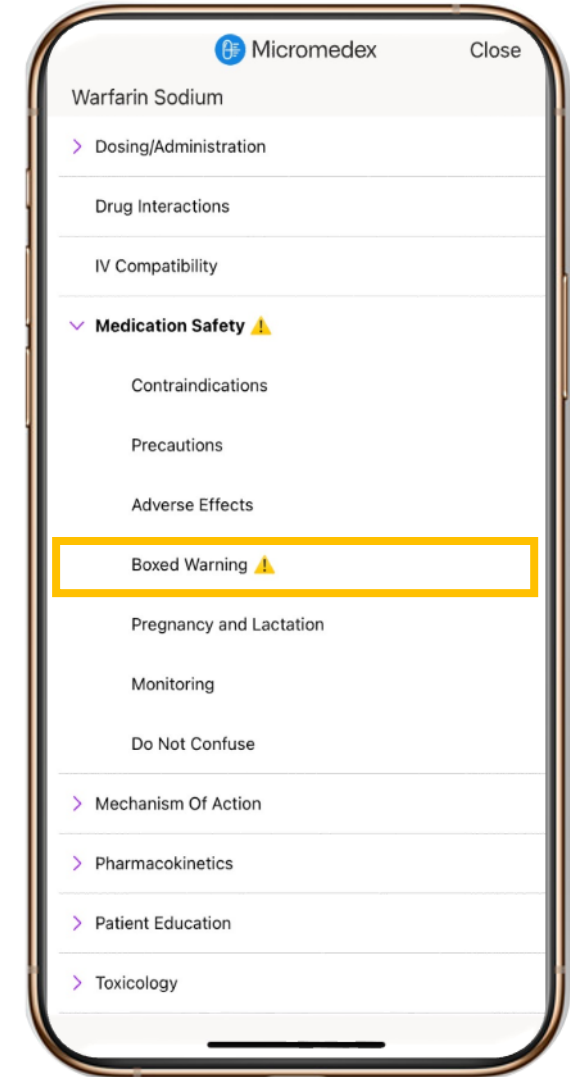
Micromedex
Close

Warfarin Sodium

Dosing/Administration

Drug Interactions

IV Compatibility

Medication Safety

Contraindications

Precautions

Adverse Effects

Boxed Warning

Pregnancy and Lactation

Monitoring

Do Not Confuse

Mechanism Of Action

Pharmacokinetics

Patient Education

Toxicology